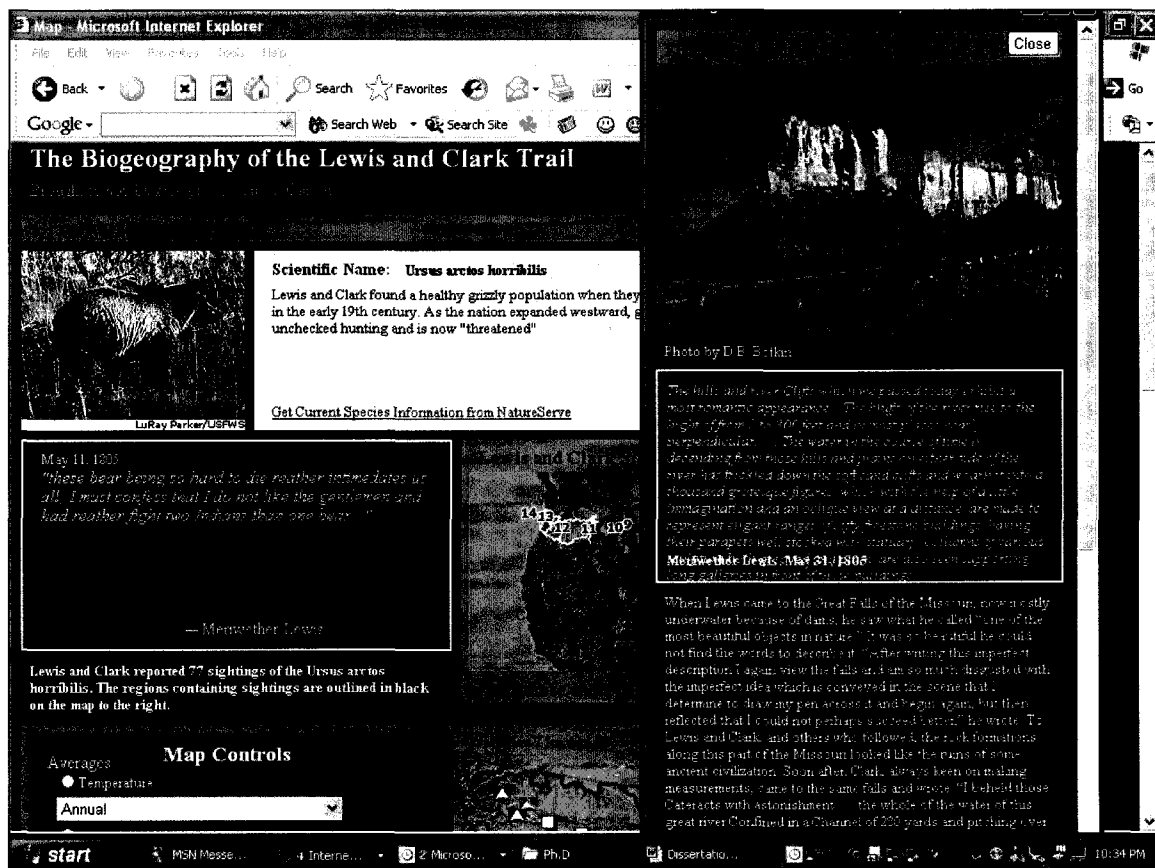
Map - Microsoft Internet Explorer

File Edit View Favorites Tools Help

Back Search Favorites

Google Search Web Search Site

Go

The Biogeography of the Lewis and Clark Trail

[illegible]

Scientific Name: Ursus arctos horribilis

Lewis and Clark found a healthy grizzly population when they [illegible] in the early 19th century. As the nation expanded westward, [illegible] unchecked hunting and is now "threatened"

LuRay Parker/USFWS

Get Current Species Information from NatureServe

May 11, 1805

"these bear being so hard to die reather intimedates us all. I must confess that I do not like the gentlemen and had reather fight two Indians than one bear..."

— Meriwether Lewis

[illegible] and Clark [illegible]

14 13 12 11 10 9

Lewis and Clark reported 77 sightings of the Ursus arctos horribilis. The regions containing sightings are outlined in black on the map to the right.

Map Controls

Averages

Temperature

Annual

Close

Photo by D.B. Botkin

The hills and river Cliffs which we passed today exhibit a most romantic appearance. The bluffs of the river rise to the hight of from 2 to 300 feet and in most places nearly perpendicular... The water in the course of time in descending from those hills and plains on either side of the river has trickled down the soft sand cliffs and woarn it into a thousand grotesque figures; which with the help of a little immagination and an oblique view at a distance, are made to represent eligant ranges of lofty freestone buildings, having their parapets well stocked with statuary... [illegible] are also seen supporting long galleries in front of those buildings.

Meriwether Lewis, May 31, 1805

When Lewis came to the Great Falls of the Missouri, now mostly underwater because of dams, he saw what he called "one of the most beautiful objects in nature." It was so beautiful he could not find the words to describe it. "after writing this imperfect description I again view the falls and am so much disgusted with the imperfect idea which is conveyed in the scene that I determine to draw my pen across it and begin again, but then reflected that I could not perhaps succeed better," he wrote. To Lewis and Clark, and others who followed, the rock formations along this part of the Missouri looked like the ruins of some ancient civilization. Soon after, Clark, always keen on making measurements, came to the same falls and wrote "I beheld those Cateracts with astonishment ... the whole of the water of this great river Confined in a Channel of 280 yards and pitching over

start MSN Messe... 4 Interne... 2 Microso... Ph.D Dissertatio... 10:34 PM